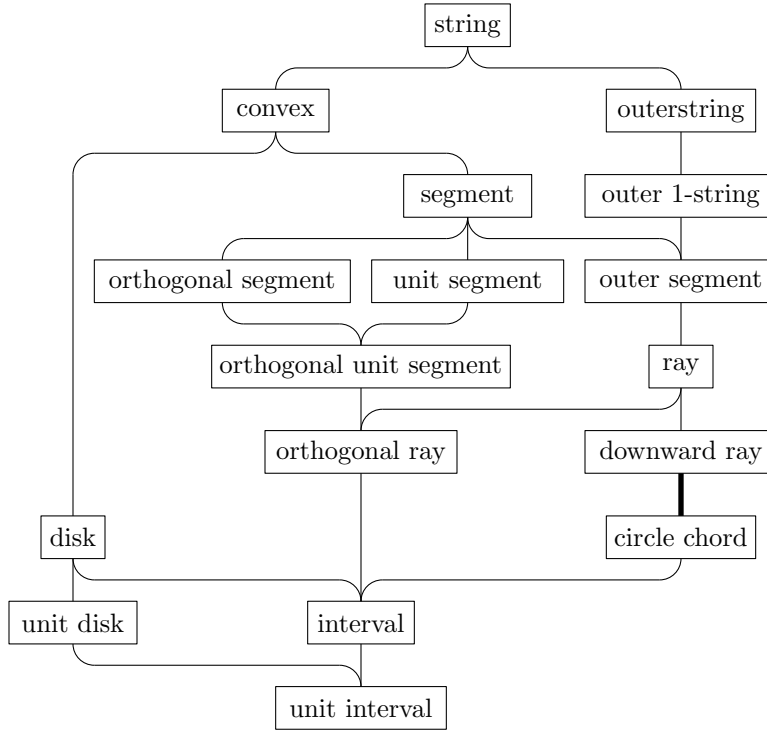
string

convex

outerstring

segment

outer 1-string

orthogonal segment

unit segment

outer segment

orthogonal unit segment

ray

orthogonal ray

downward ray

disk

circle chord

unit disk

interval

unit interval